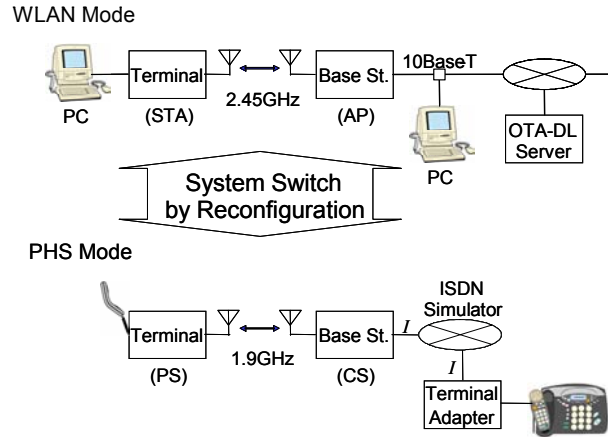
WLAN Mode

PC

Terminal

(STA)

2.45GHz

Base St.

(AP)

10BaseT

PC

OTA-DL Server

System Switch by Reconfiguration

PHS Mode

Terminal

(PS)

1.9GHz

Base St.

(CS)

$I$

ISDN Simulator

$I$

Terminal Adapter